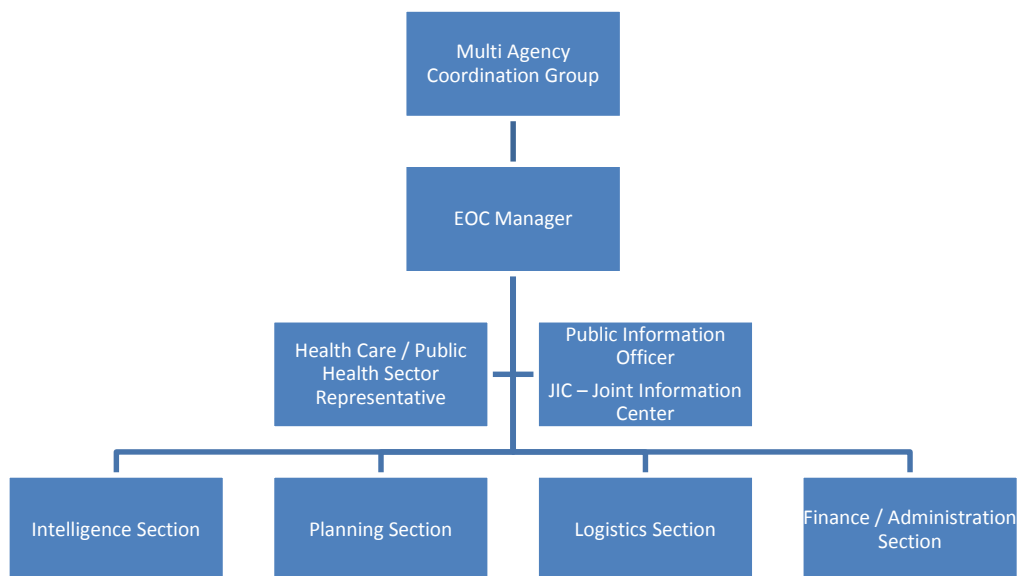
Multi Agency Coordination Group

EOC Manager

Health Care / Public Health Sector Representative

Public Information Officer

JIC – Joint Information Center

Intelligence Section

Planning Section

Logistics Section

Finance / Administration Section